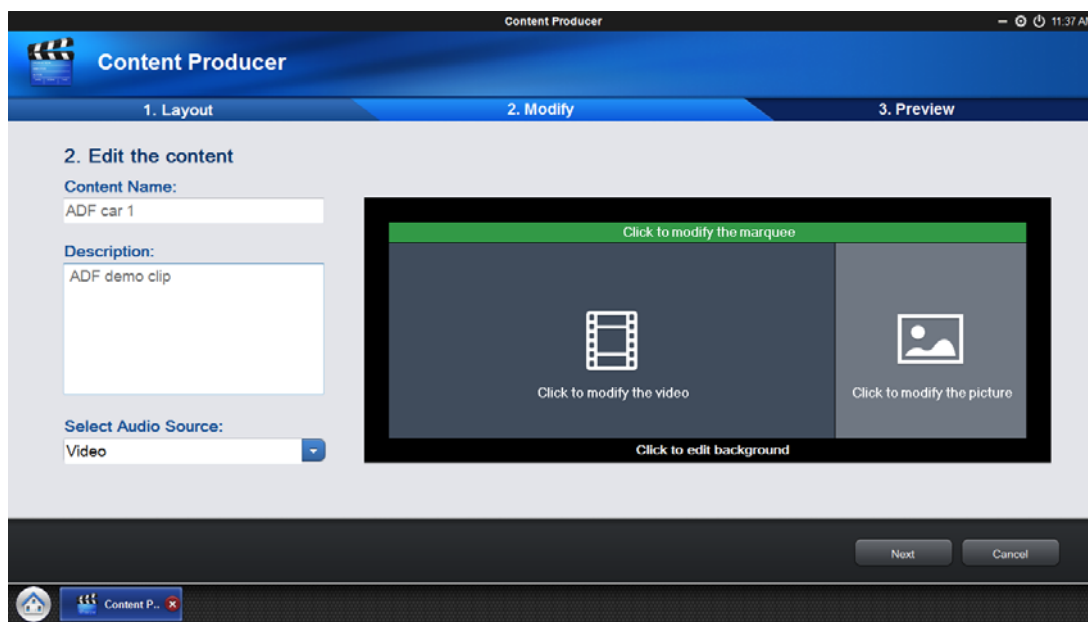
Content Producer

11:37 A

Content Producer

1. Layout

2. Modify

3. Preview

2. Edit the content

Content Name:

ADF car 1

Description:

ADF demo clip

Select Audio Source:

Video

Click to modify the marquee

Click to modify the video

Click to modify the picture

Click to edit background

Next

Cancel

Content P..